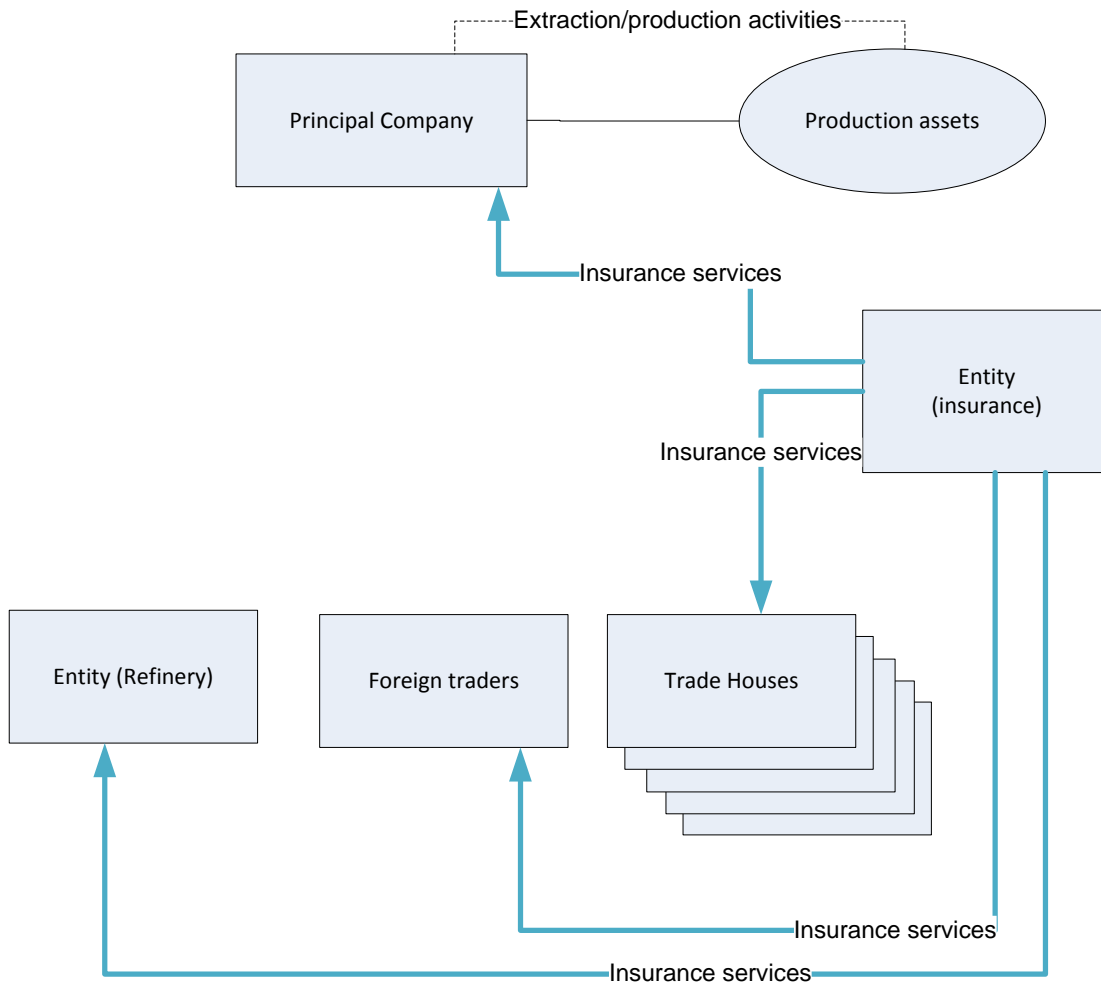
Extraction/production activities

Principal Company

Production assets

Insurance services

Entity (insurance)

Insurance services

Entity (Refinery)

Foreign traders

Trade Houses

Insurance services

Insurance services